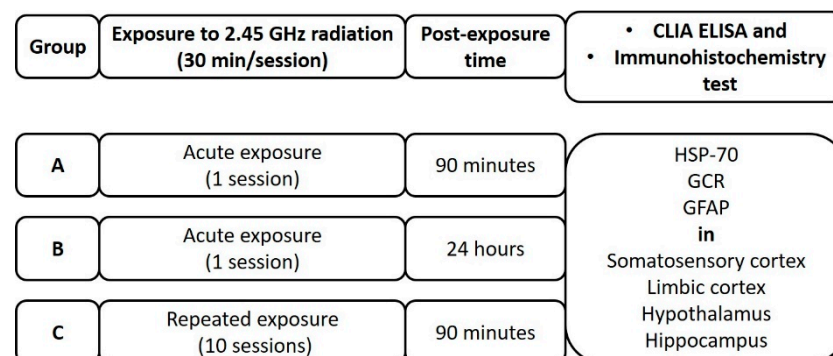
| Group | Exposure to 2.45 GHz radiation (30 min/session) | Post-exposure time | • CLIA ELISA and • Immunohistochemistry test |
|---|---|---|---|
| A | Acute exposure (1 session) | 90 minutes | HSP-70 GCR GFAP **in** Somatosensory cortex Limbic cortex Hypothalamus Hippocampus |
| B | Acute exposure (1 session) | 24 hours | |
| C | Repeated exposure (10 sessions) | 90 minutes | |